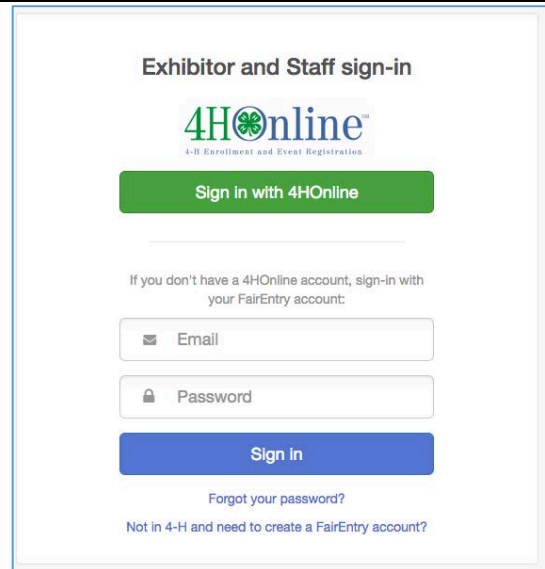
Exhibitor and Staff sign-in

4HOnline
4-H Enrollment and Event Registration

Sign in with 4HOnline

If you don't have a 4HOnline account, sign-in with your FairEntry account:

Email

Password

Sign in

Forgot your password?

Not in 4-H and need to create a FairEntry account?